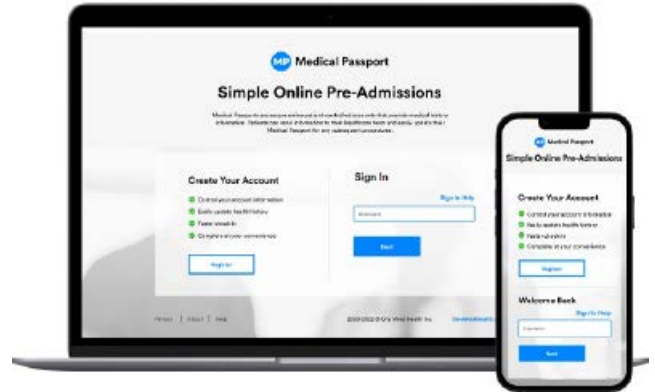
MP Medical Passport

Simple Online Pre-Admissions

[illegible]

Create Your Account

Control your account information
Easily update health history
Faster check-in
Complete at your convenience

Register

Sign In

Sign In Help

Username

Next

Privacy | About | Help

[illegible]

MP Medical Passport

Simple Online Pre-Admissions

Create Your Account

Control your account information
Easily update health history
Faster check-in
Complete at your convenience

Register

Welcome Back

Sign In Help

Username

Next